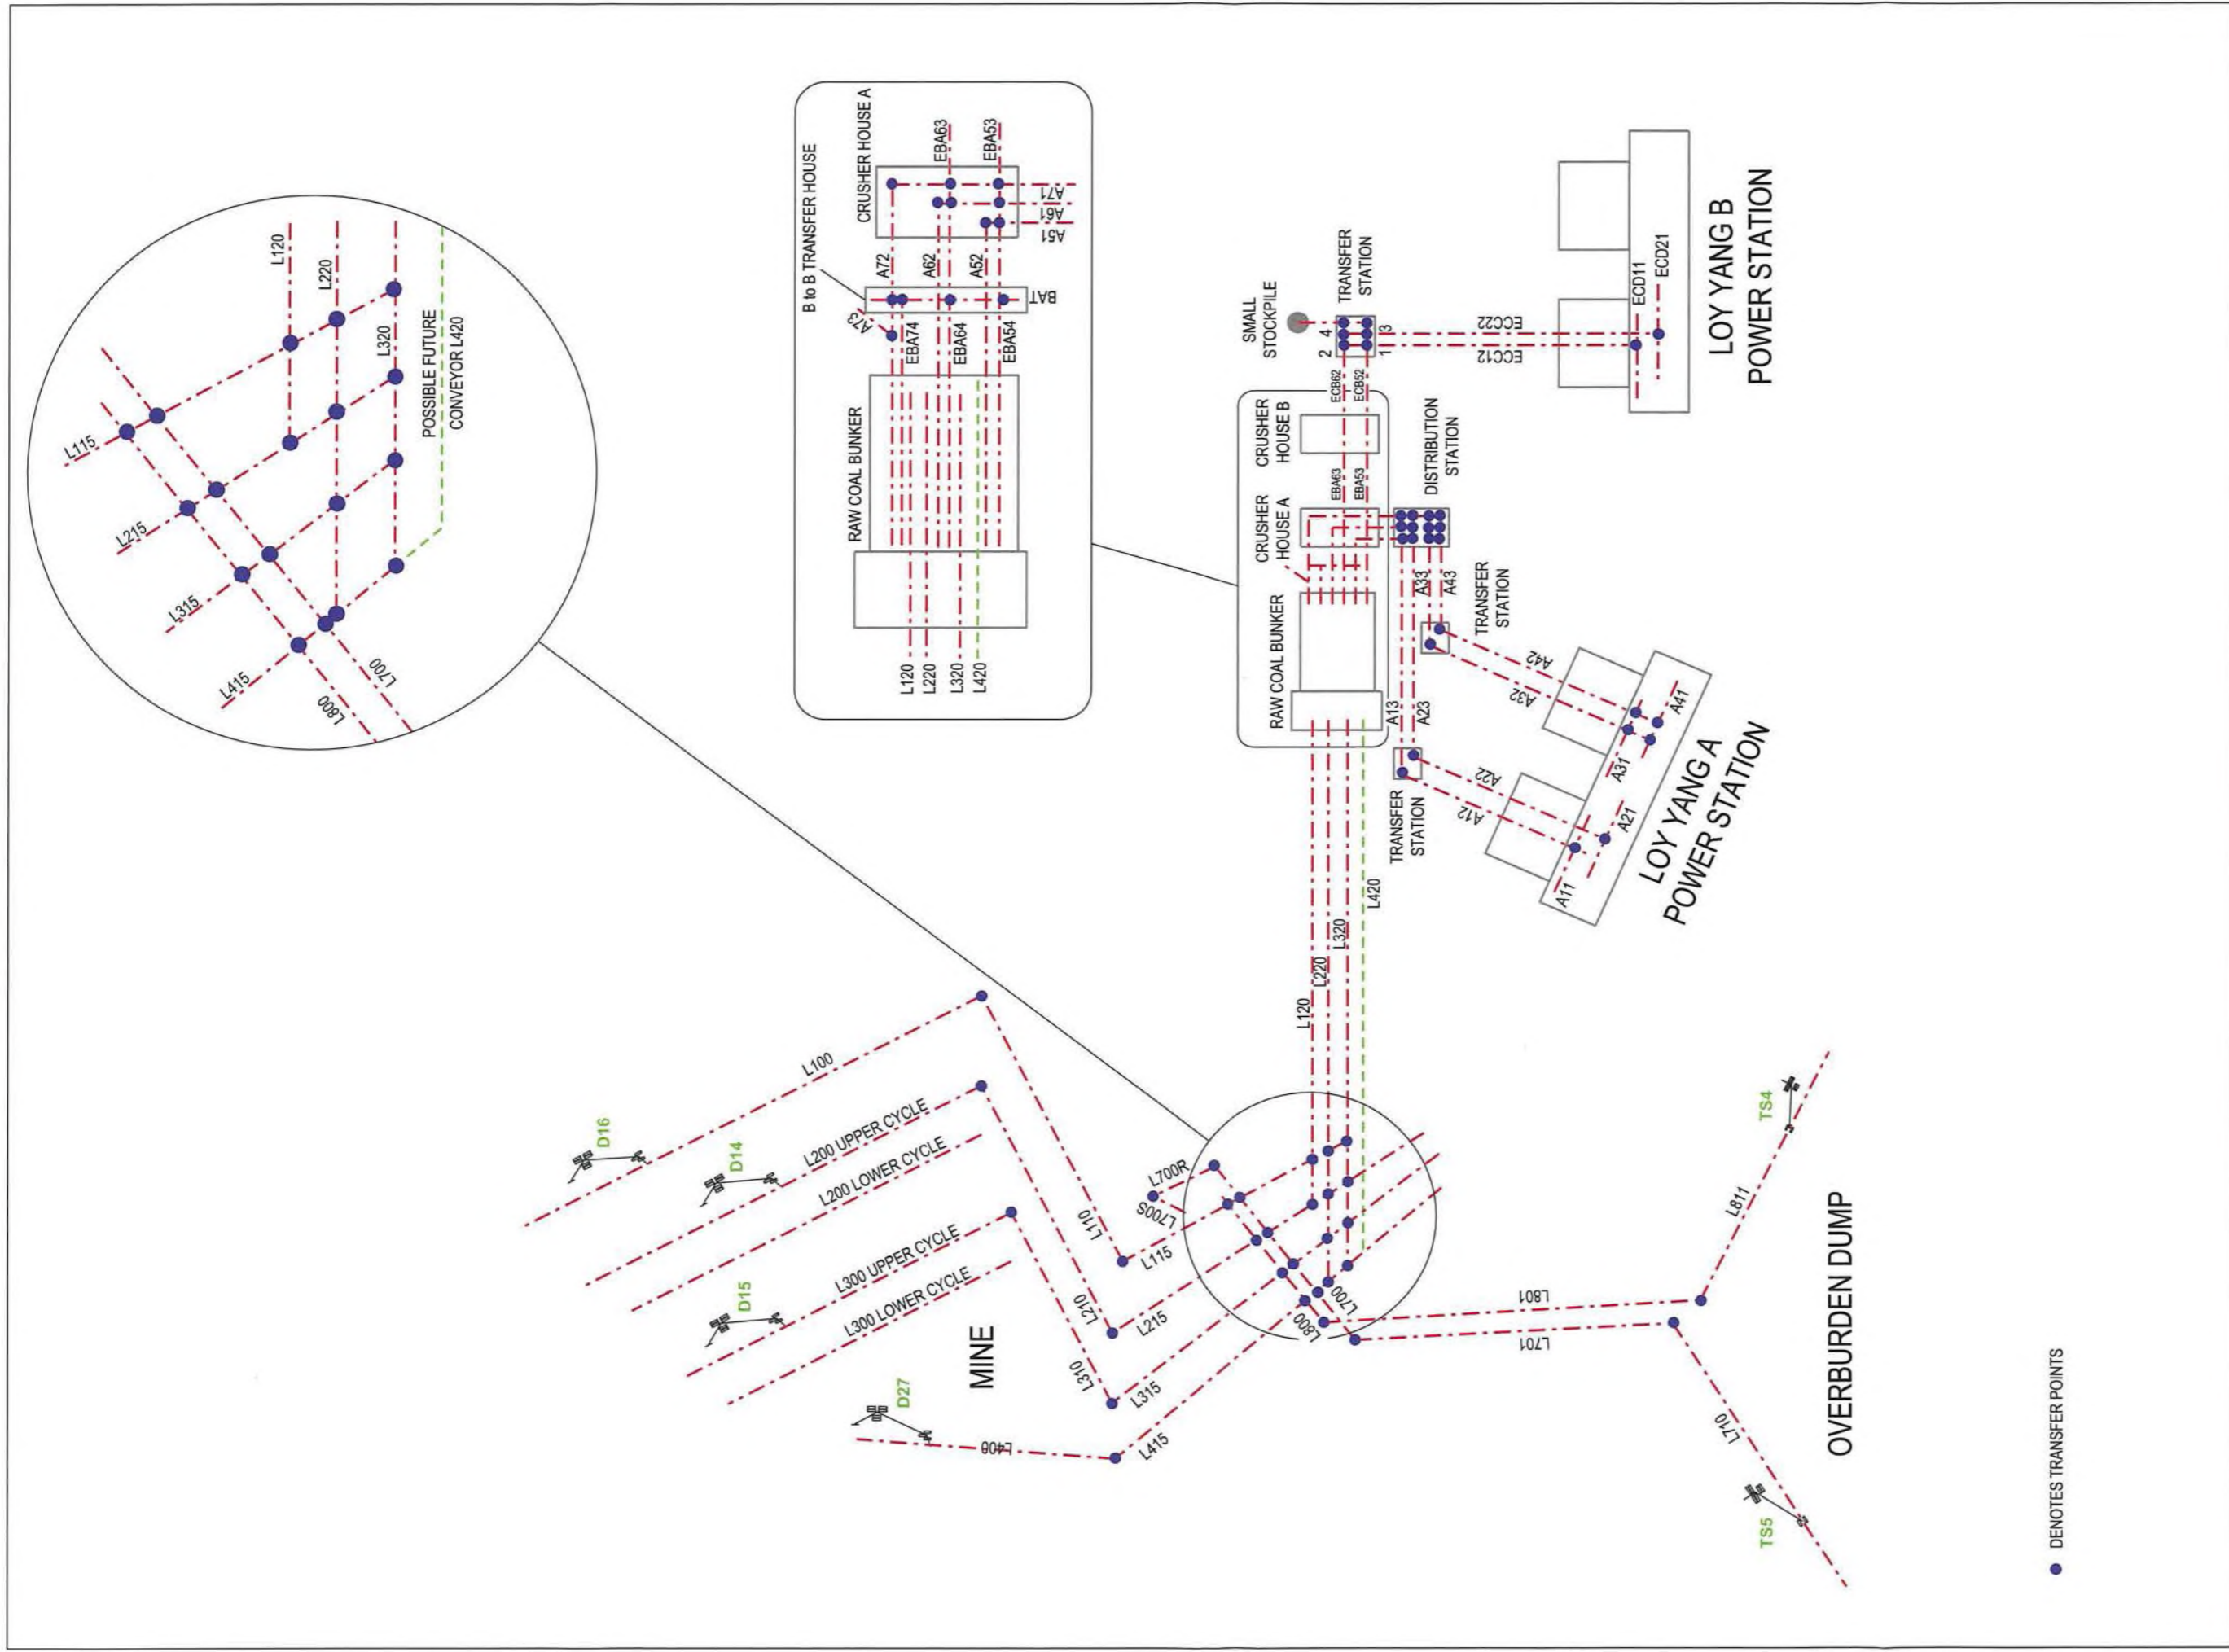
LOY YANG B POWER STATION

ECD11
ECD21
ECC22
ECC12

TRANSFER STATION
SMALL STOCKPILE
4 3
2 1

CRUSHER HOUSE A
EBA63
EBA53
A71
A61
A51
B to B TRANSFER HOUSE
A72
A62
A52
BAT
A73
EBA74
EBA64
EBA54
RAW COAL BUNKER
L120
L220
L320
L420

CRUSHER HOUSE B
ECB62
ECB52
CRUSHER HOUSE A
EBA63
EBA53
DISTRIBUTION STATION
RAW COAL BUNKER
A33
A43
TRANSFER STATION
A42
A32
A13
A23
A41
A31
A21
A11
A22
A12
TRANSFER STATION
LOY YANG A POWER STATION

L120
L220
L320
L115
L215
L315
L415
POSSIBLE FUTURE CONVEYOR L420
L700
L800

L420
L320
L220
L120

L100
L200 UPPER CYCLE
L200 LOWER CYCLE
L300 UPPER CYCLE
L300 LOWER CYCLE
D16
D14
D15
D27
L700R
L700S
L110
L115
L210
L215
L310
L315
L415
L400
L700
L800
L801
L701
L811
L710
TS4
TS5
MINE
OVERBURDEN DUMP

DENOTES TRANSFER POINTS